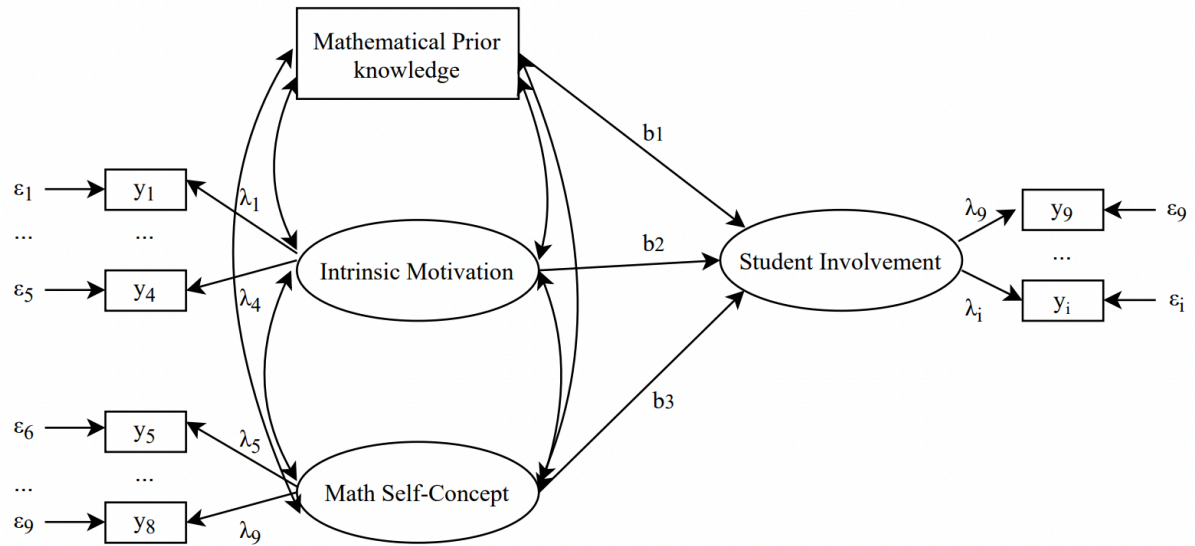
Mathematical Prior knowledge

$\varepsilon_1$ $y_1$ $\lambda_1$
... ...
$\varepsilon_5$ $y_4$ $\lambda_4$

Intrinsic Motivation

b1

b2

Student Involvement

$\lambda_9$ $y_9$ $\varepsilon_9$
...
$\lambda_i$ $y_i$ $\varepsilon_i$

b3

$\varepsilon_6$ $y_5$ $\lambda_5$
... ...
$\varepsilon_9$ $y_8$ $\lambda_9$

Math Self-Concept